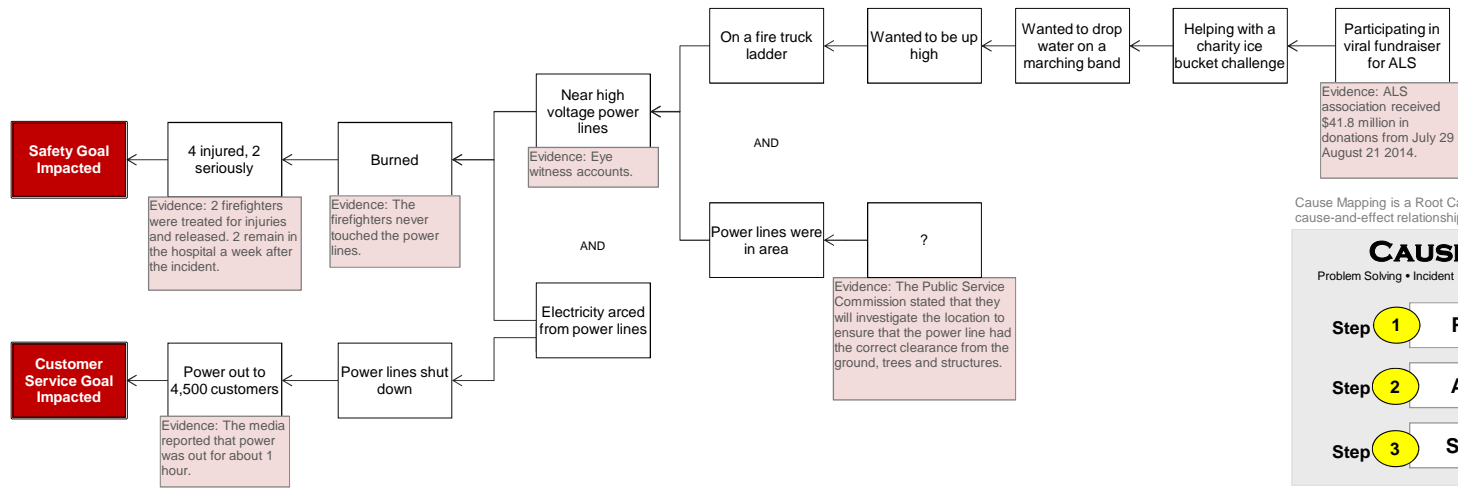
On a fire truck ladder

Wanted to be up high

Wanted to drop water on a marching band

Helping with a charity ice bucket challenge

Participating in viral fundraiser for ALS

Evidence: ALS association received $41.8 million in donations from July 29 August 21 2014.

Near high voltage power lines

Evidence: Eye witness accounts.

AND

Safety Goal Impacted

4 injured, 2 seriously

Evidence: 2 firefighters were treated for injuries and released. 2 remain in the hospital a week after the incident.

Burned

Evidence: The firefighters never touched the power lines.

AND

Power lines were in area

?

Evidence: The Public Service Commission stated that they will investigate the location to ensure that the power line had the correct clearance from the ground, trees and structures.

Electricity arced from power lines

Customer Service Goal Impacted

Power out to 4,500 customers

Evidence: The media reported that power was out for about 1 hour.

Power lines shut down

Cause Mapping is a Root Ca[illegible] cause-and-effect relationship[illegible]

CAUS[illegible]

Problem Solving • Incident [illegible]

Step 1 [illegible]

Step 2 A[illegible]

Step 3 S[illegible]